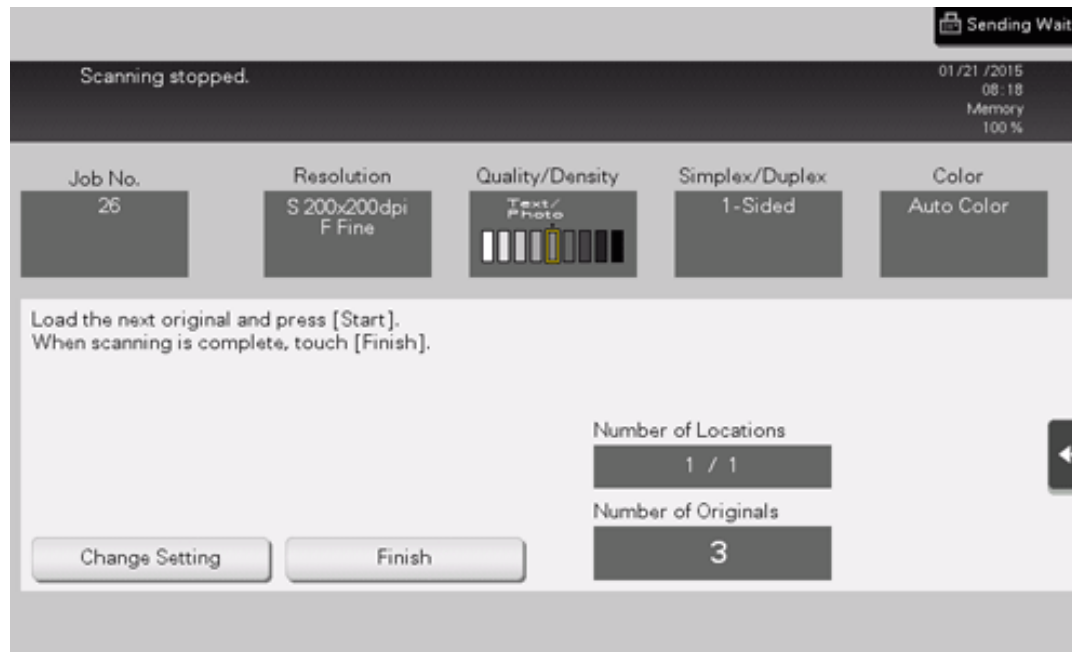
Sending Wait

Scanning stopped.

01/21 /2015
08:18
Memory
100 %

Job No.
26

Resolution
S 200x200dpi
F Fine

Quality/Density
Text/
Photo

Simplex/Duplex
1-Sided

Color
Auto Color

Load the next original and press [Start].
When scanning is complete, touch [Finish].

Number of Locations
1 / 1

Number of Originals
3

Change Setting

Finish